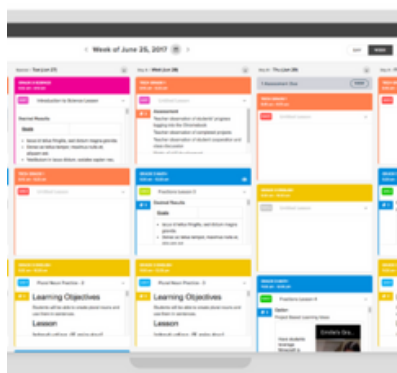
Week of June 26, 2017

Tue (Jun 27)

Wed (Jun 28)

Thu (Jun 29)

Introduction to Science Lesson

Desired Results

Goals

Assessment

Fractions Lesson 3

Fractions Lesson 4

Learning Objectives

Lesson

Learning Objectives

Lesson